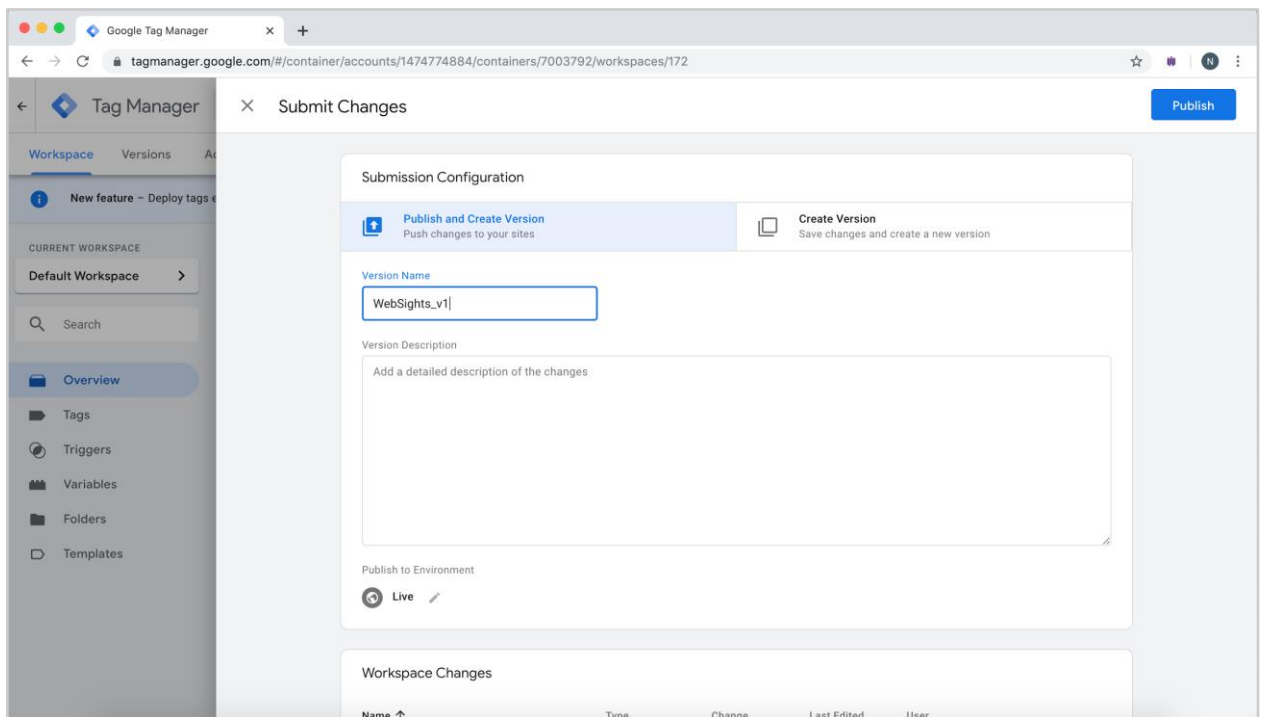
Google Tag Manager ×

tagmanager.google.com/#/container/accounts/1474774884/containers/7003792/workspaces/172

N

Tag Manager

Workspace Versions A

New feature – Deploy tags e

CURRENT WORKSPACE

Default Workspace

Search

Overview

Tags

Triggers

Variables

Folders

Templates

× Submit Changes

Publish

Submission Configuration

Publish and Create Version
Push changes to your sites

Create Version
Save changes and create a new version

Version Name

WebSights_v1

Version Description

Add a detailed description of the changes

Publish to Environment

Live

Workspace Changes

Name Type Change Last Edited User